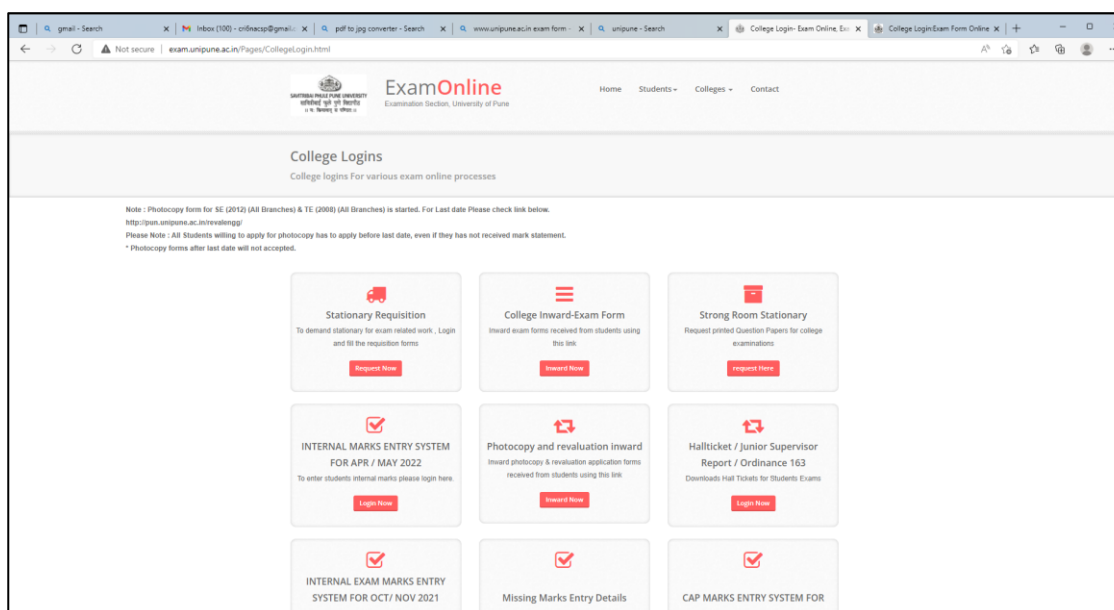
gmail - Search | Inbox (100) - cr6nacsp@gmail.c | pdf to jpg converter - Search | www.unipune.ac.in exam form - | unipune - Search | College Login- Exam Online, Exa | College Login:Exam Form Online

Not secure | exam.unipune.ac.in/Pages/CollegeLogin.html

SAVITRIBAI PHULE PUNE UNIVERSITY
सावित्रीबाई फुले पुणे विद्यापीठ
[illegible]

ExamOnline
Examination Section, University of Pune

Home Students Colleges Contact

College Logins
College logins For various exam online processes

Note : Photocopy form for SE (2012) (All Branches) & TE (2008) (All Branches) is started. For Last date Please check link below.
http://pun.unipune.ac.in/revalengg/
Please Note : All Students willing to apply for photocopy has to apply before last date, even if they has not received mark statement.
* Photocopy forms after last date will not accepted.

Stationary Requisition
To demand stationary for exam related work , Login and fill the requisition forms
Request Now

College Inward-Exam Form
Inward exam forms received from students using this link
Inward Now

Strong Room Stationary
Request printed Question Papers for college examinations
request Here

INTERNAL MARKS ENTRY SYSTEM FOR APR / MAY 2022
To enter students internal marks please login here.
Login Now

Photocopy and revaluation inward
Inward photocopy & revaluation application forms received from students using this link
Inward Now

Hallticket / Junior Supervisor Report / Ordinance 163
Downloads Hall Tickets for Students Exams
Login Now

INTERNAL EXAM MARKS ENTRY SYSTEM FOR OCT/ NOV 2021

Missing Marks Entry Details

CAP MARKS ENTRY SYSTEM FOR